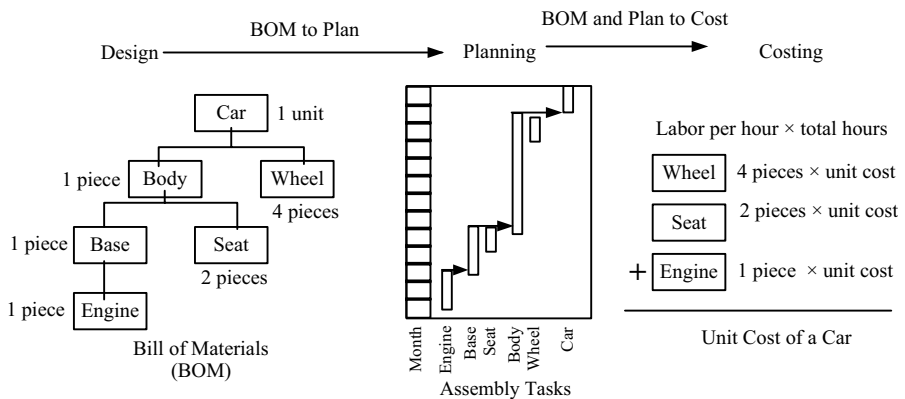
BOM to Plan

BOM and Plan to Cost

Design

Planning

Costing

Car
1 unit

1 piece
Body

Wheel
4 pieces

1 piece
Base

Seat
2 pieces

1 piece
Engine

Bill of Materials
(BOM)

Month
Engine
Base
Seat
Body
Wheel
Car

Assembly Tasks

Labor per hour × total hours

Wheel
4 pieces × unit cost

Seat
2 pieces × unit cost

+ Engine
1 piece × unit cost

Unit Cost of a Car